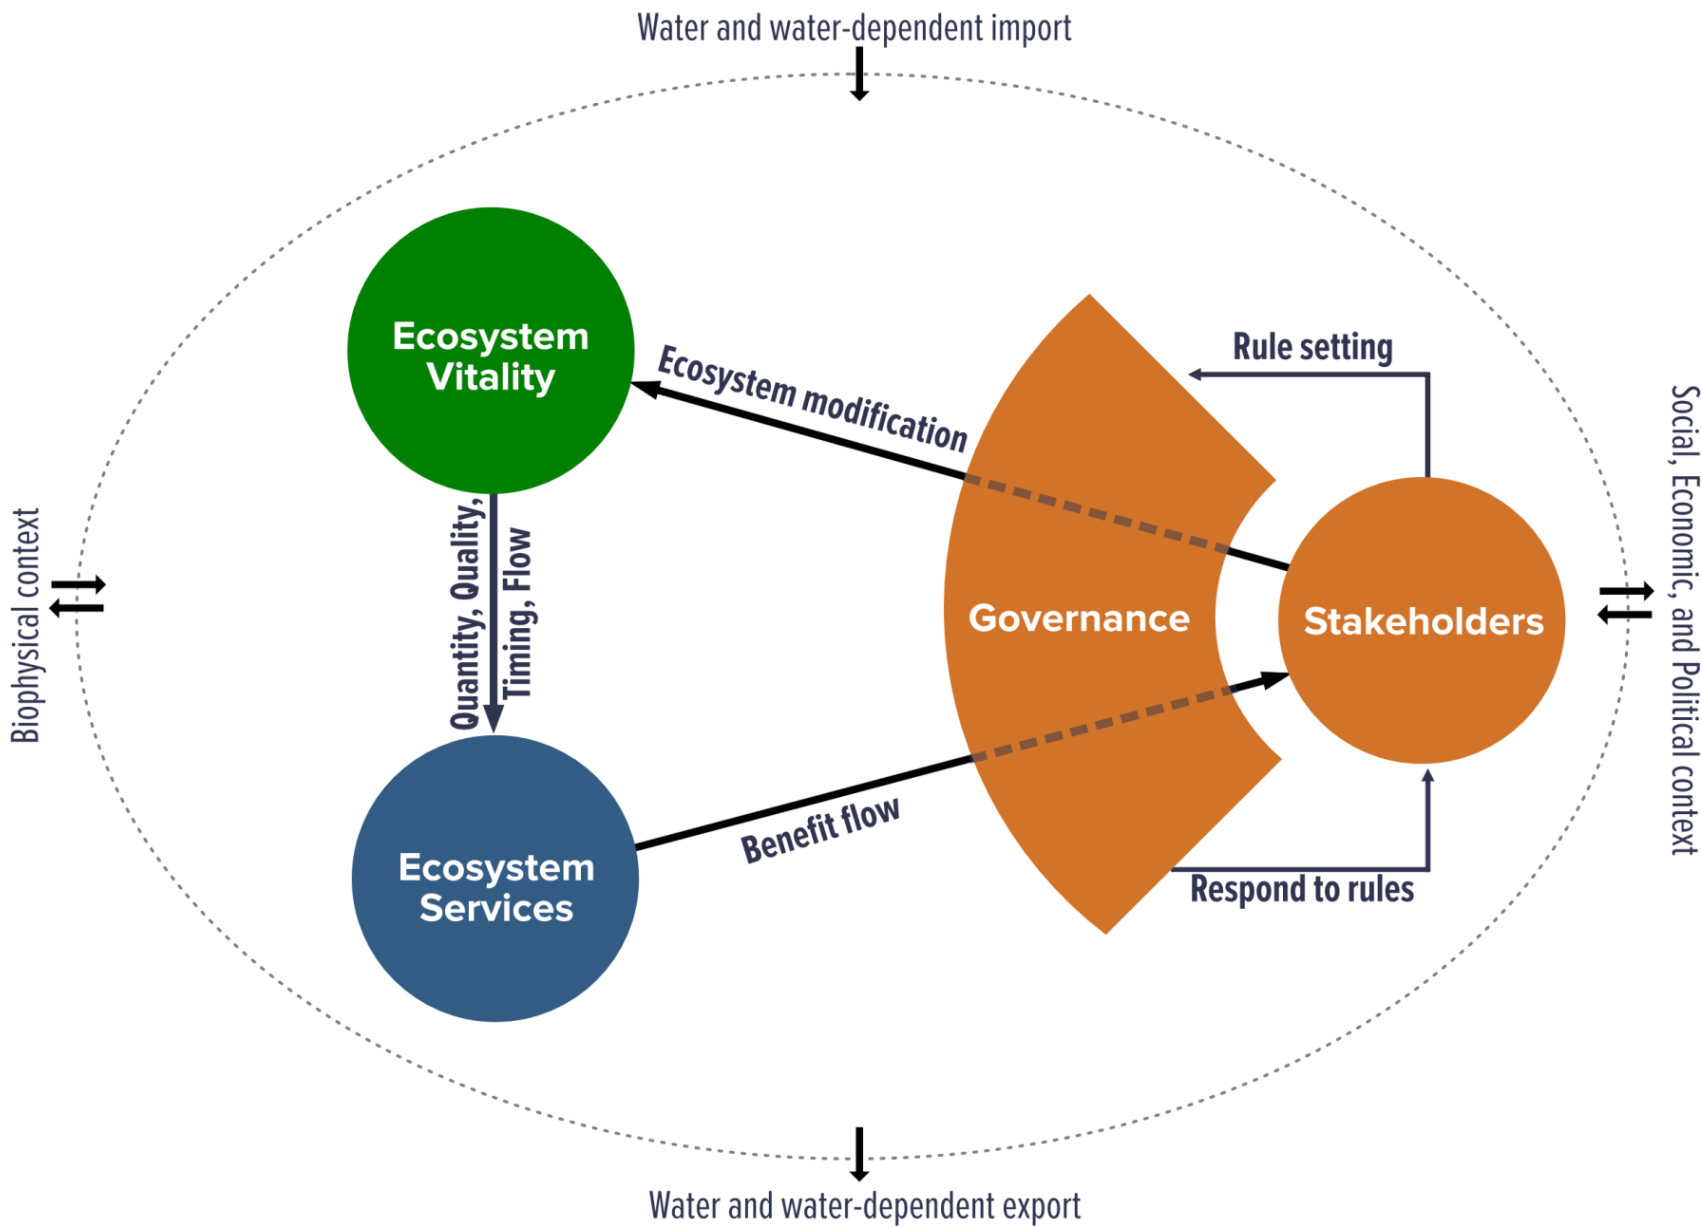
Water and water-dependent import

Ecosystem Vitality

Ecosystem modification

Rule setting

Biophysical context

Quantity, Quality, Timing, Flow

Governance

Stakeholders

Social, Economic, and Political context

Ecosystem Services

Benefit flow

Respond to rules

Water and water-dependent export